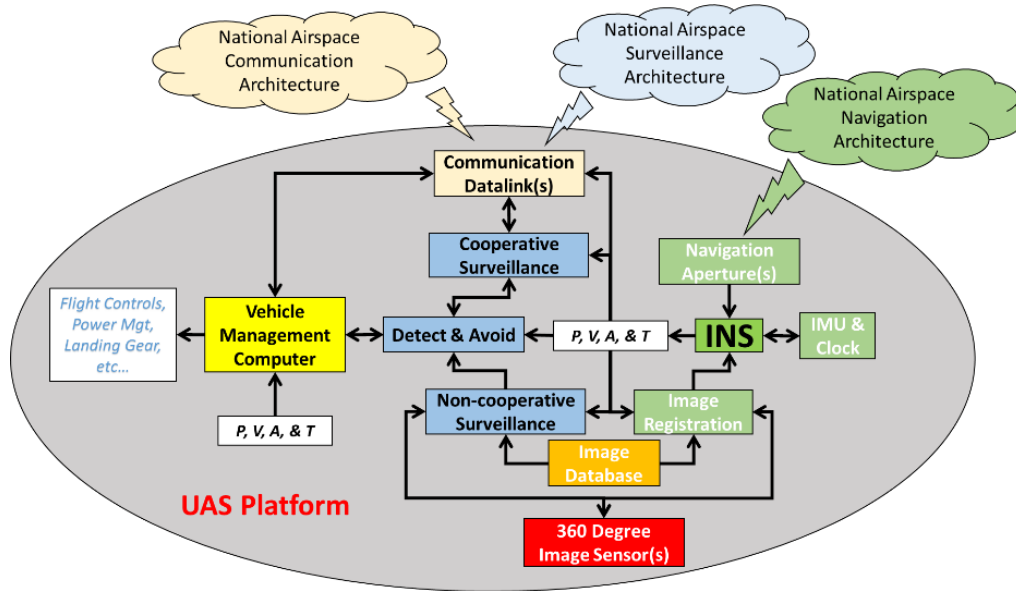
National Airspace Communication Architecture

National Airspace Surveillance Architecture

National Airspace Navigation Architecture

Communication Datalink(s)

Cooperative Surveillance

Navigation Aperture(s)

Flight Controls, Power Mgt, Landing Gear, etc...

Vehicle Management Computer

Detect & Avoid

P, V, A, & T

INS

IMU & Clock

Non-cooperative Surveillance

Image Registration

P, V, A, & T

Image Database

UAS Platform

360 Degree Image Sensor(s)